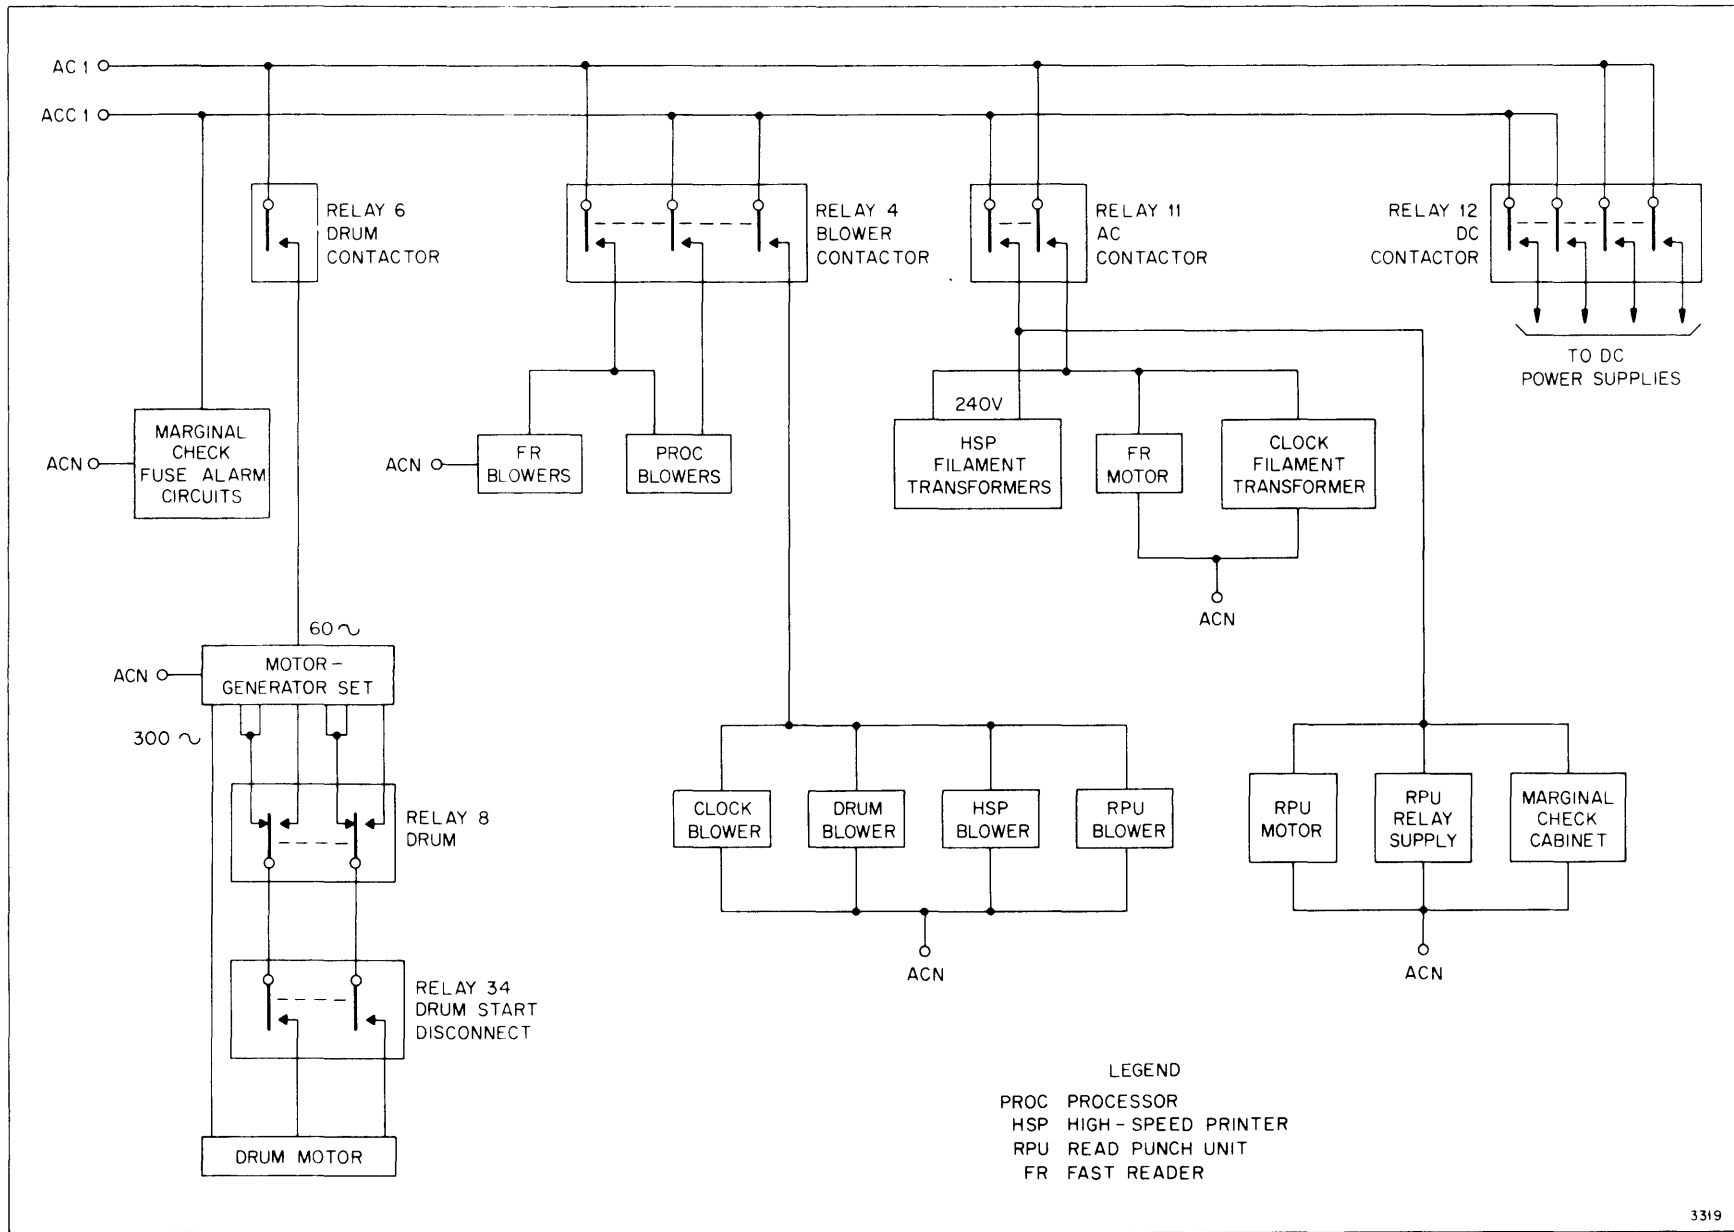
AC 1

ACC 1

RELAY 6
DRUM
CONTACTOR

RELAY 4
BLOWER
CONTACTOR

RELAY 11
AC
CONTACTOR

RELAY 12
DC
CONTACTOR

TO DC
POWER SUPPLIES

ACN

MARGINAL
CHECK
FUSE ALARM
CIRCUITS

ACN

FR
BLOWERS

PROC
BLOWERS

240V

HSP
FILAMENT
TRANSFORMERS

FR
MOTOR

CLOCK
FILAMENT
TRANSFORMER

ACN

60 ~

ACN

MOTOR-
GENERATOR SET

300 ~

RELAY 8
DRUM

CLOCK
BLOWER

DRUM
BLOWER

HSP
BLOWER

RPU
BLOWER

RPU
MOTOR

RPU
RELAY
SUPPLY

MARGINAL
CHECK
CABINET

ACN

ACN

RELAY 34
DRUM START
DISCONNECT

DRUM MOTOR

LEGEND
PROC PROCESSOR
HSP HIGH-SPEED PRINTER
RPU READ PUNCH UNIT
FR FAST READER

3319